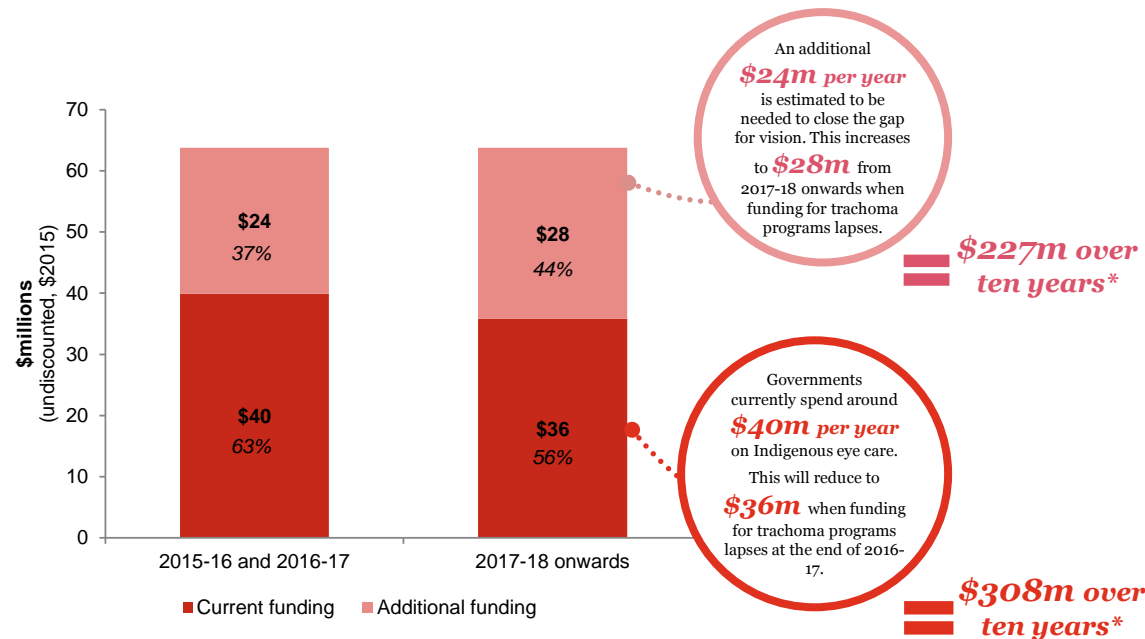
An additional $24m per year is estimated to be needed to close the gap for vision. This increases to $28m from 2017-18 onwards when funding for trachoma programs lapses.

$227m over ten years*

70
60
50
40
30
20
10
0

$millions (undiscounted, $2015)

$24
37%

$40
63%

$28
44%

$36
56%

2015-16 and 2016-17

2017-18 onwards

Governments currently spend around $40m per year on Indigenous eye care.

This will reduce to $36m when funding for trachoma programs lapses at the end of 2016-17.

$308m over ten years*

Current funding
Additional funding